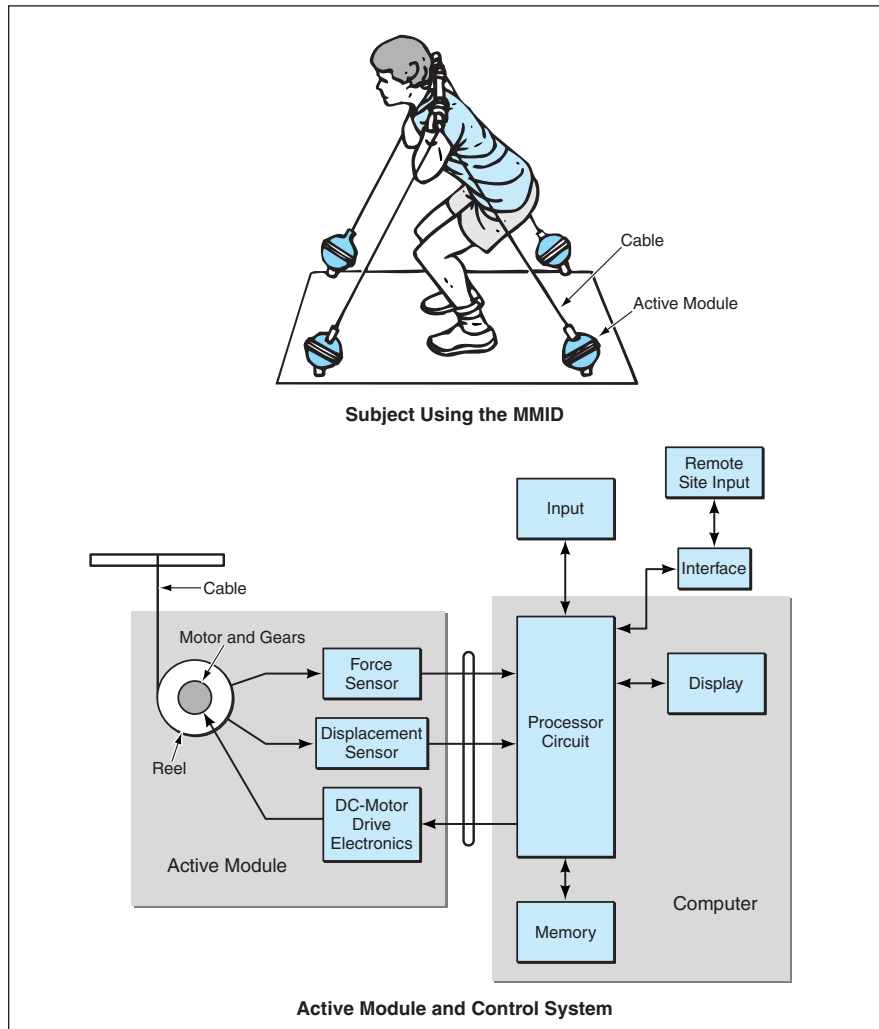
Cable

Active Module

Subject Using the MMID

Remote Site Input

Input

Interface

Cable

Motor and Gears

Force Sensor

Displacement Sensor

Reel

DC-Motor Drive Electronics

Active Module

Processor Circuit

Display

Memory

Computer

Active Module and Control System